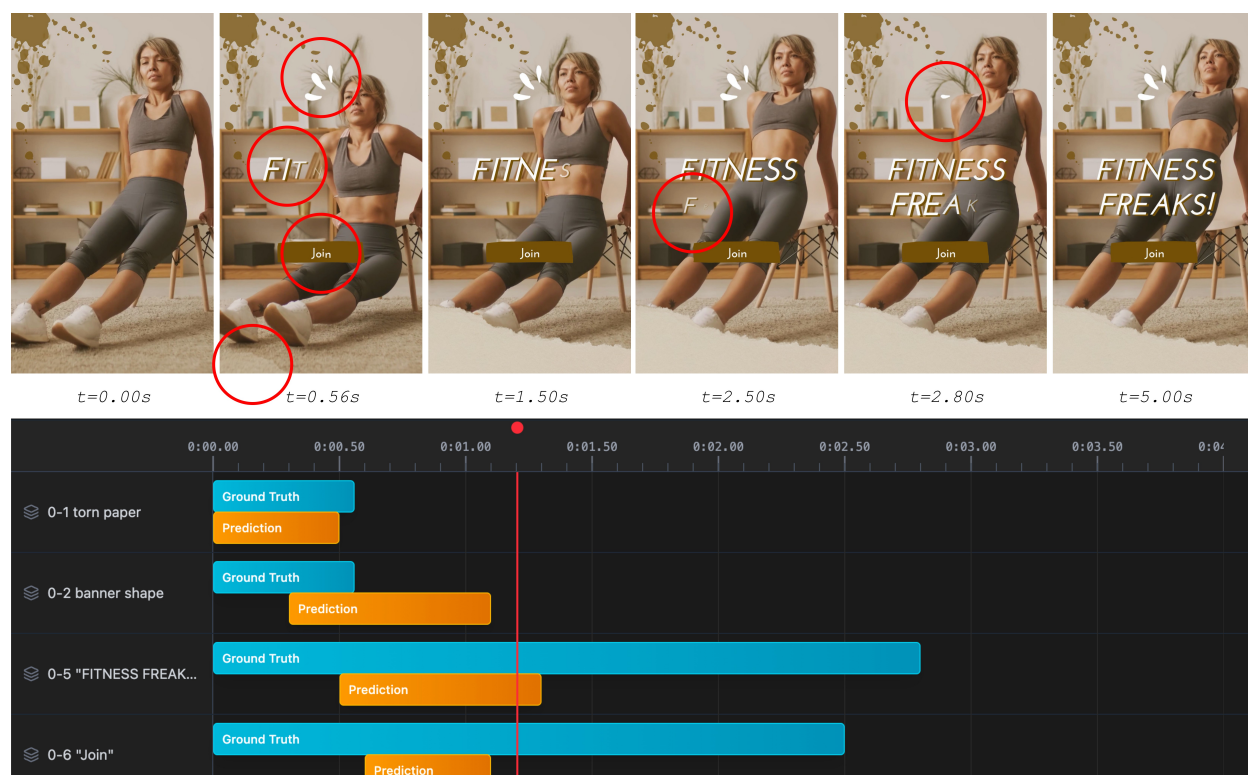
FIT

Join

FITNES

Join

FITNESS
F

Join

FITNESS
FREAK

Join

FITNESS
FREAKS!

Join

t=0.00s t=0.56s t=1.50s t=2.50s t=2.80s t=5.00s

0:00.00 0:00.50 0:01.00 0:01.50 0:02.00 0:02.50 0:03.00 0:03.50 0:04

0-1 torn paper
Ground Truth
Prediction

0-2 banner shape
Ground Truth
Prediction

0-5 "FITNESS FREAK...
Ground Truth
Prediction

0-6 "Join"
Ground Truth
Prediction